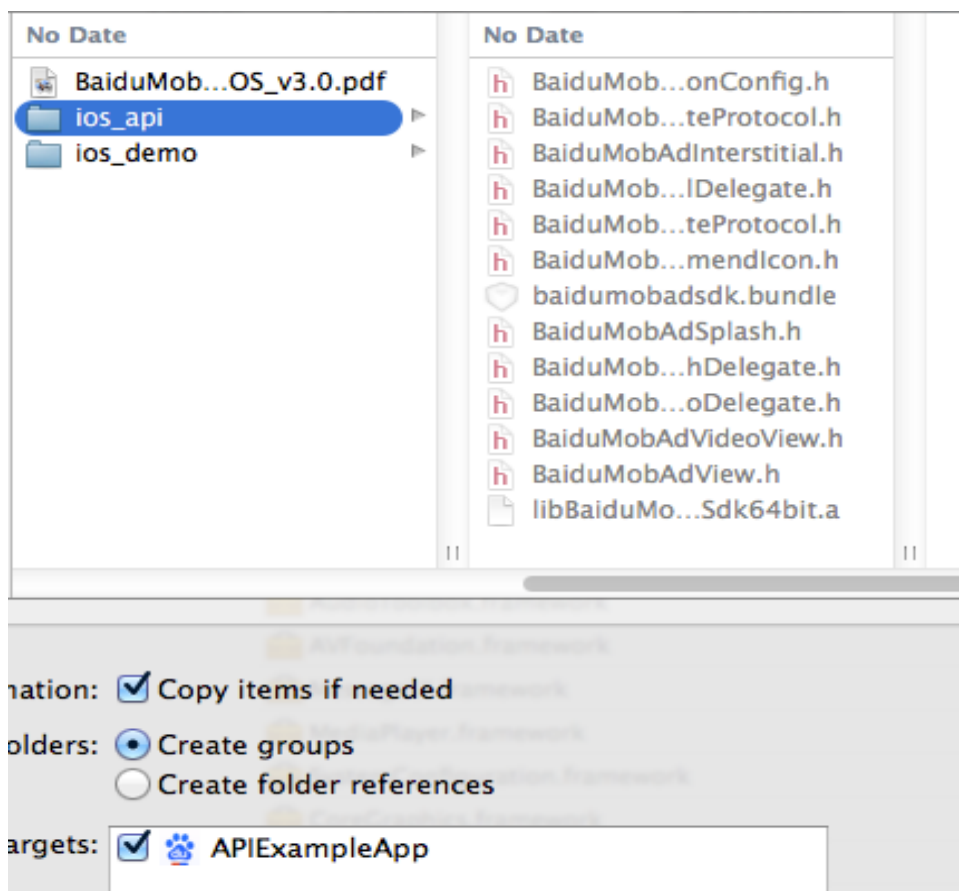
No Date

BaiduMob…OS_v3.0.pdf
ios_api
ios_demo

No Date

BaiduMob…onConfig.h
BaiduMob…teProtocol.h
BaiduMobAdInterstitial.h
BaiduMob…lDelegate.h
BaiduMob…teProtocol.h
BaiduMob…mendIcon.h
baidumobadsdk.bundle
BaiduMobAdSplash.h
BaiduMob…hDelegate.h
BaiduMob…oDelegate.h
BaiduMobAdVideoView.h
BaiduMobAdView.h
libBaiduMo…Sdk64bit.a

AudioToolbox.framework
AVFoundation.framework
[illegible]framework
MediaPlayer.framework
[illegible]ation.framework
CoreGraphics.framework

nation: Copy items if needed
olders: Create groups
Create folder references
argets: APIExampleApp